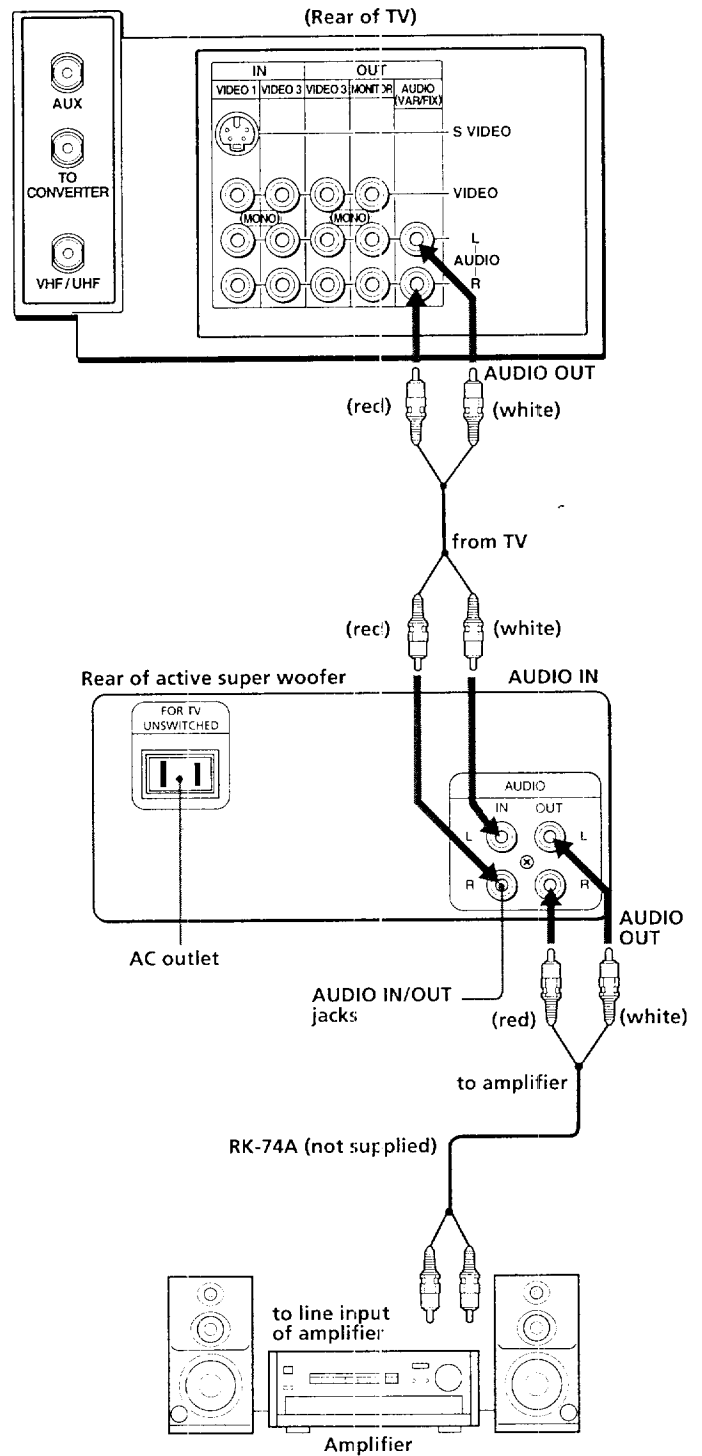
(Rear of TV)

AUX
TO CONVERTER
VHF/UHF

IN
OUT
VIDEO 1
VIDEO 3
VIDEO 3
MONITOR
AUDIO (VAR/FIX)
S VIDEO
VIDEO
(MONO)
(MONO)
L
AUDIO
R

AUDIO OUT
(red)
(white)
from TV
(red)
(white)

Rear of active super woofer
AUDIO IN
FOR TV UNSWITCHED
AUDIO
IN
OUT
L
L
R
R
AUDIO OUT
AC outlet
AUDIO IN/OUT jacks
(red)
(white)
to amplifier
RK-74A (not supplied)
to line input of amplifier
Amplifier